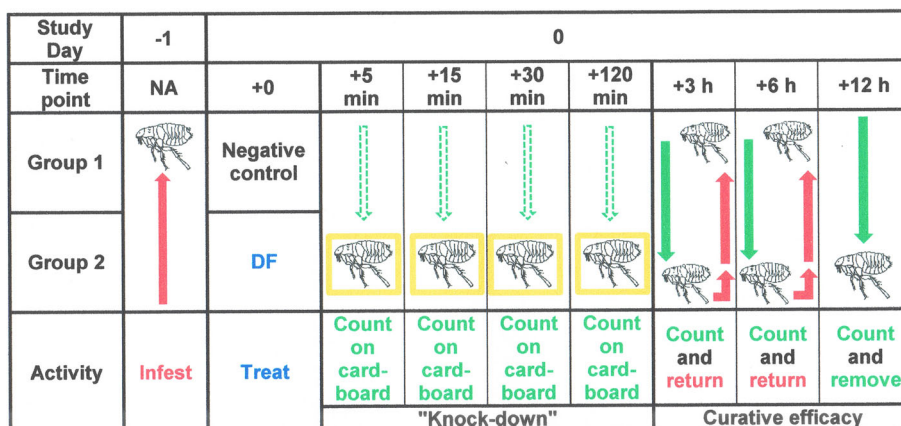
| Study Day | -1 | 0 | | | | | | | |
|---|---|---|---|---|---|---|---|---|---|
| Time point | NA | +0 | +5 min | +15 min | +30 min | +120 min | +3 h | +6 h | +12 h |
| Group 1 | | Negative control | | | | | | | |
| Group 2 | | DF | | | | | | | |
| Activity | Infest | Treat | Count on card-board | Count on card-board | Count on card-board | Count on card-board | Count and return | Count and return | Count and remove |
| | | | "Knock-down" | | | | Curative efficacy | | |